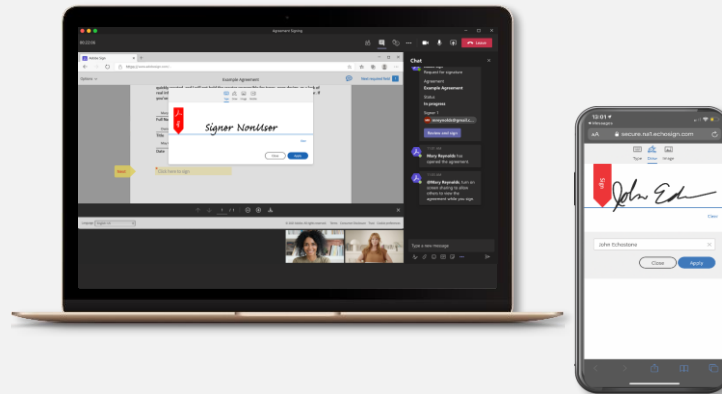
Agreement Signing

Leave

Example Agreement

Signer NonUser

Clear

Close

Apply

Click here to sign

Chat

Request for signature

Agreement

Example Agreement

Status

In-progress

Review and sign

Mary Reynolds has opened the agreement.

Mary Reynolds: turn on screen sharing to allow others to view the agreement while you sign

Type a new message

12:01

Messages

secure.na1.echosign.com

Type

Draw

Image

Sign

Clear

John Echostone

Close

Apply